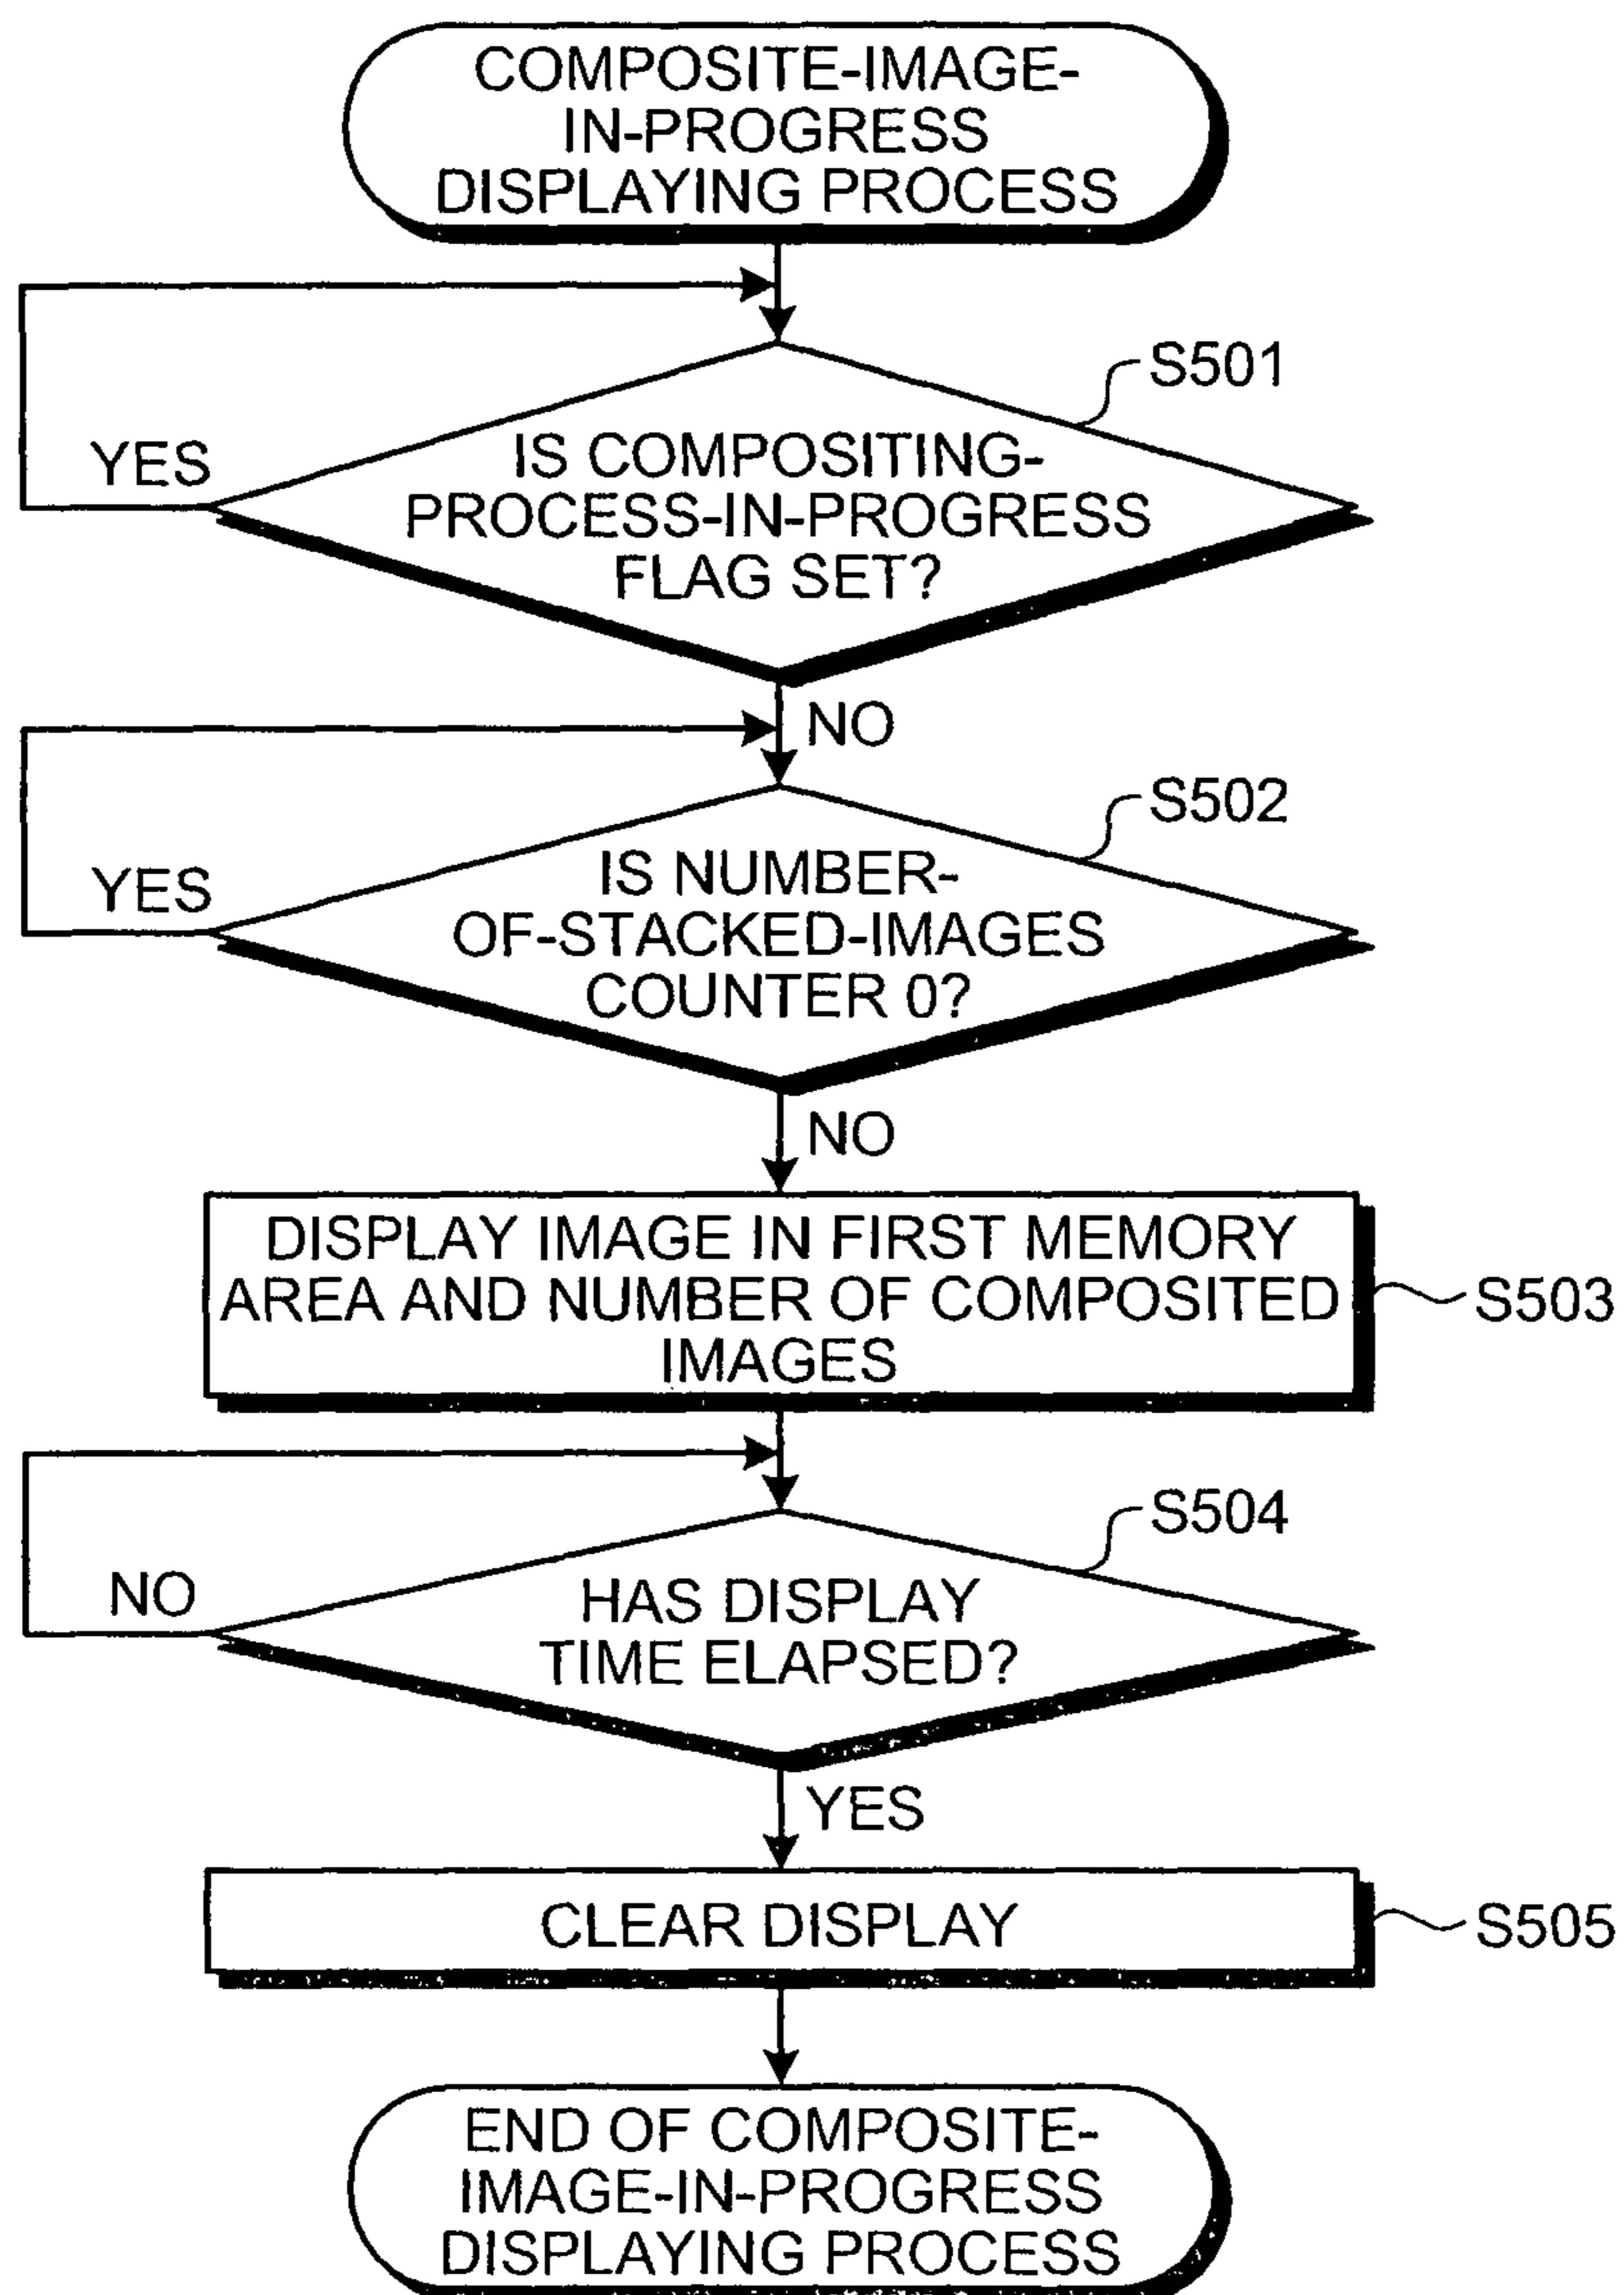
COMPOSITE-IMAGE-IN-PROGRESS DISPLAYING PROCESS

S501

YES

IS COMPOSITING-PROCESS-IN-PROGRESS FLAG SET?

NO

S502

YES

IS NUMBER-OF-STACKED-IMAGES COUNTER 0?

NO

DISPLAY IMAGE IN FIRST MEMORY AREA AND NUMBER OF COMPOSITED IMAGES

S503

S504

NO

HAS DISPLAY TIME ELAPSED?

YES

CLEAR DISPLAY

S505

END OF COMPOSITE-IMAGE-IN-PROGRESS DISPLAYING PROCESS